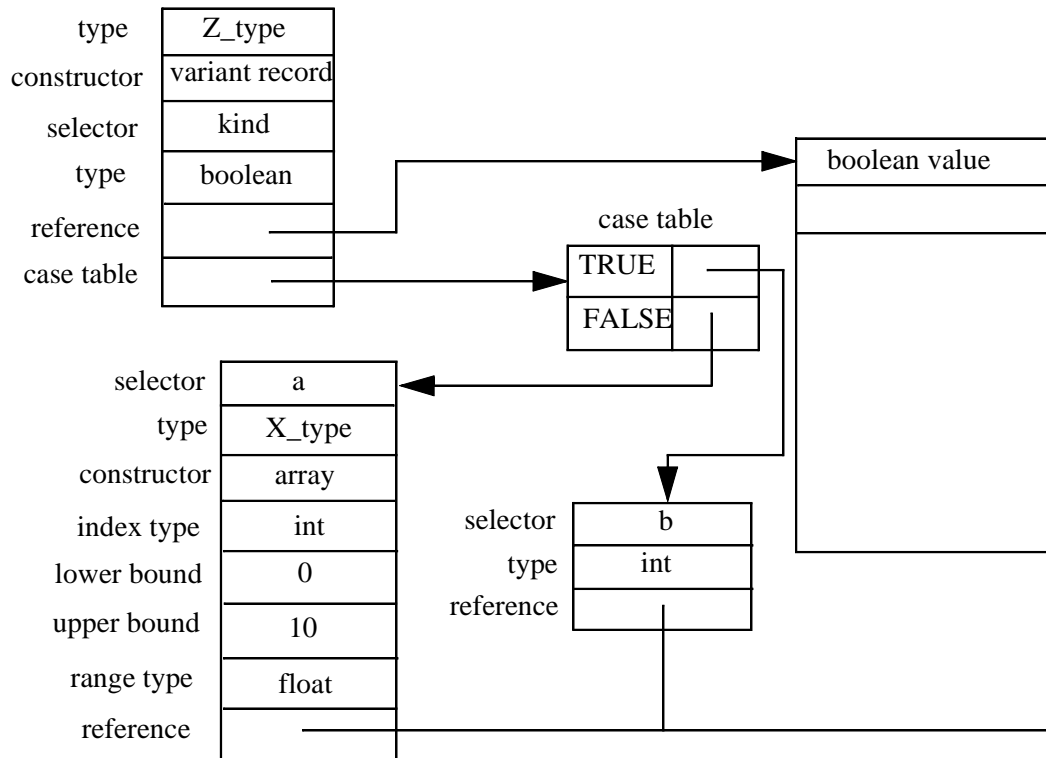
type Z_type
constructor variant record
selector kind
type boolean
reference
case table

boolean value

case table

| TRUE | |
|---|---|
| FALSE | |

selector a
type X_type
constructor array
index type int
lower bound 0
upper bound 10
range type float
reference

selector b
type int
reference